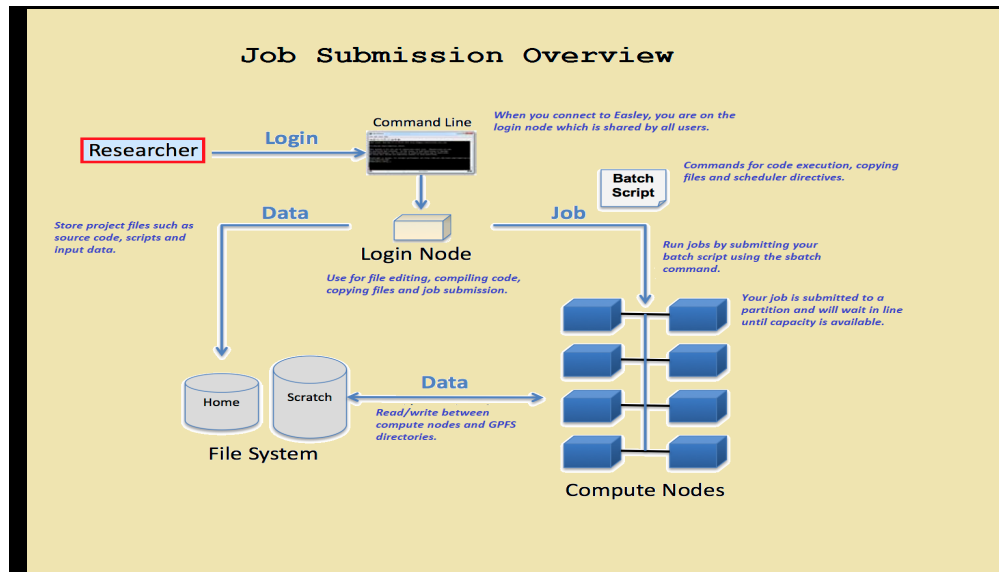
Job Submission Overview

Researcher

Login

Command Line

When you connect to Easley, you are on the login node which is shared by all users.

Batch Script

Commands for code execution, copying files and scheduler directives.

Data

Store project files such as source code, scripts and input data.

Login Node

Job

Run jobs by submitting your batch script using the sbatch command.

Use for file editing, compiling code, copying files and job submission.

Your job is submitted to a partition and will wait in line until capacity is available.

Home

Scratch

Data

Read/write between compute nodes and GPFS directories.

File System

Compute Nodes